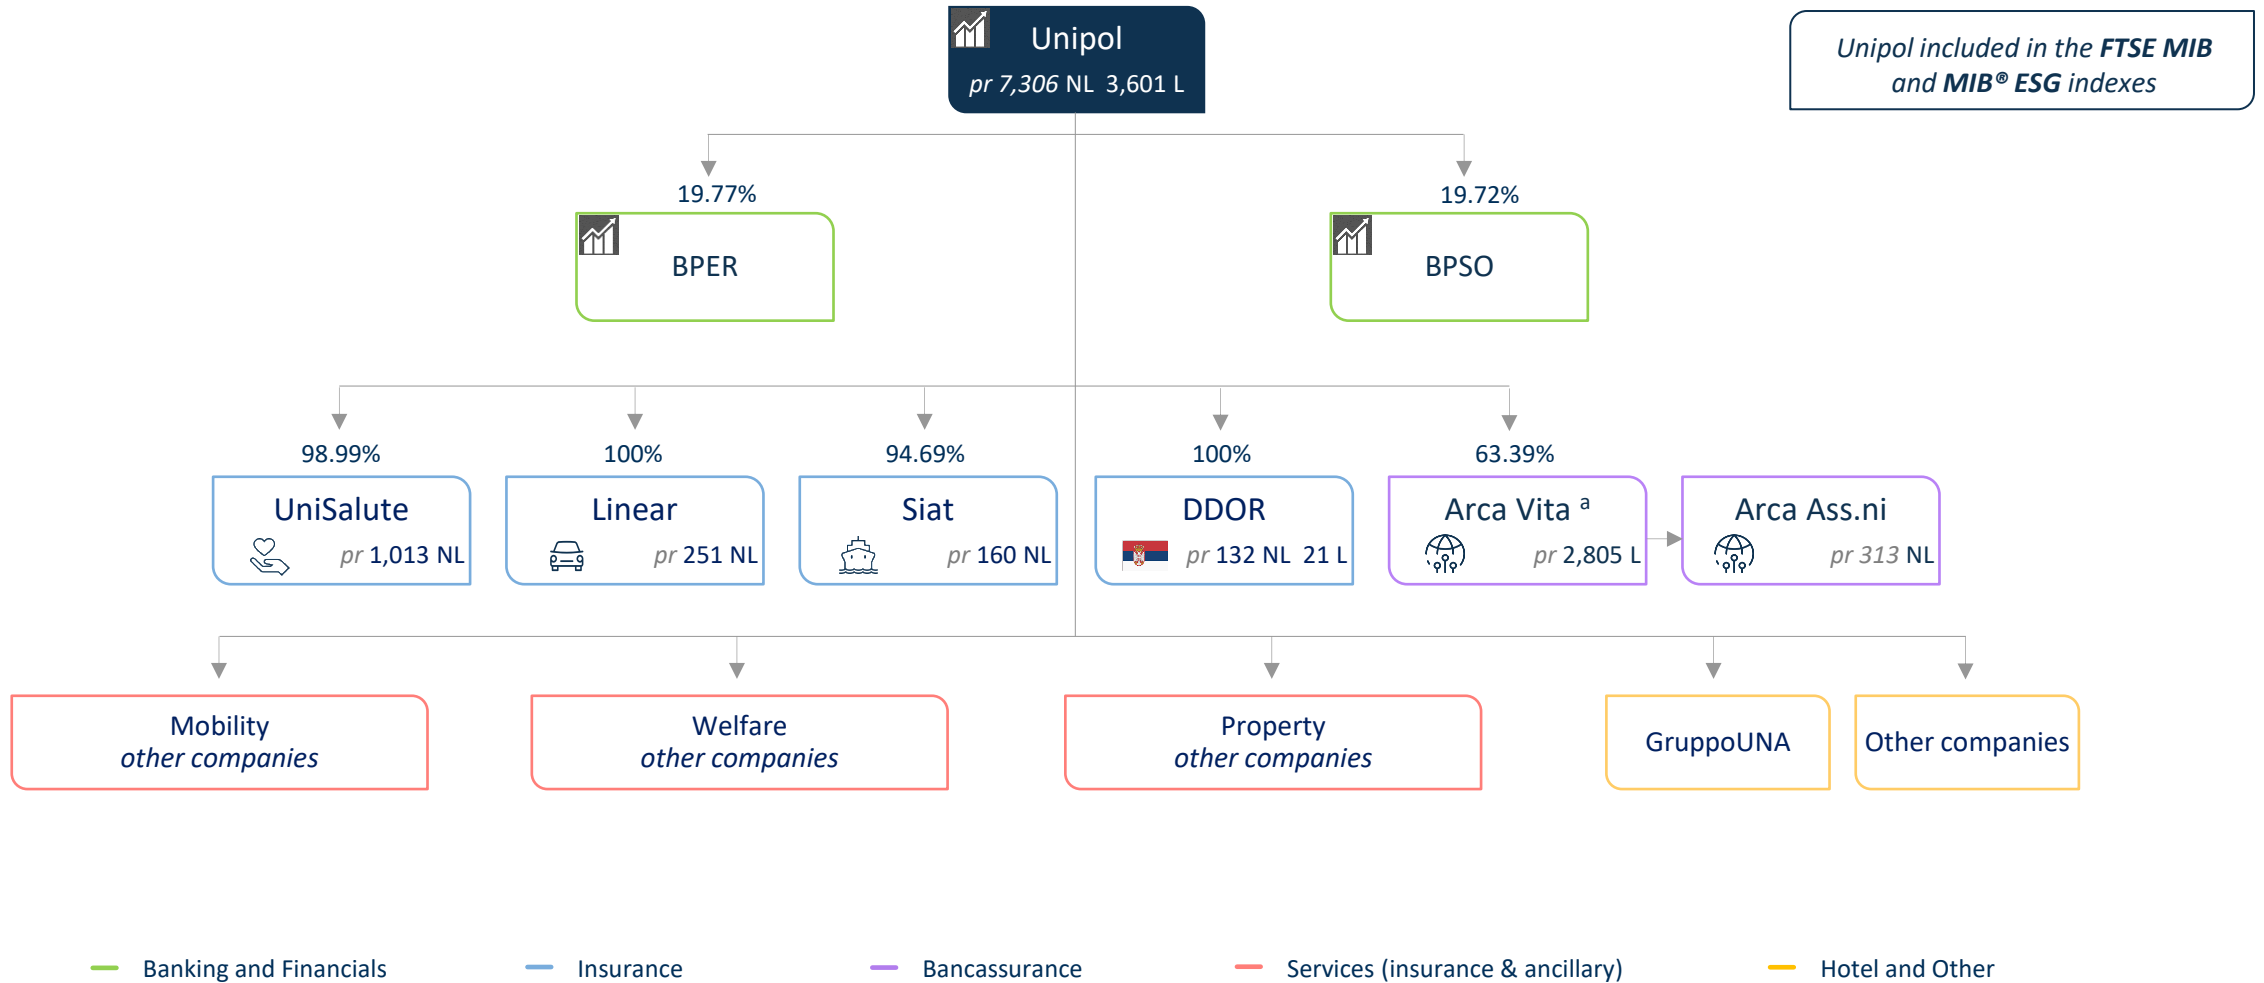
Unipol
*pr* 7,306 NL 3,601 L

*Unipol included in the* ***FTSE MIB*** *and* ***MIB® ESG*** *indexes*

19.77%
BPER

19.72%
BPSO

98.99%
UniSalute
*pr* 1,013 NL

100%
Linear
*pr* 251 NL

94.69%
Siat
*pr* 160 NL

100%
DDOR
*pr* 132 NL 21 L

63.39%
Arca Vita $^{a}$
*pr* 2,805 L

Arca Ass.ni
*pr* 313 NL

Mobility
*other companies*

Welfare
*other companies*

Property
*other companies*

GruppoUNA

Other companies

Banking and Financials
Insurance
Bancassurance
Services (insurance & ancillary)
Hotel and Other